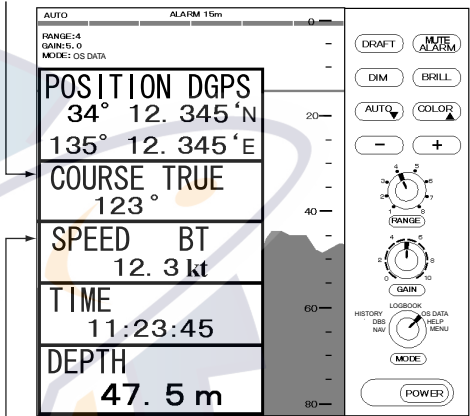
AUTO ALARM 15m

RANGE:4
GAIN:5.0
MODE: OS DATA

POSITION DGPS
34° 12.345'N
135° 12.345'E

COURSE TRUE
123°

SPEED BT
12.3 kt

TIME
11:23:45

DEPTH
47.5 m

0
20
40
60
80

DRAFT
MUTE ALARM
DIM
BRILL
AUTO
COLOR
−
+

1 2 3 4 5 6 7 8
RANGE

0 2 4 5 6 8 10
GAIN

HISTORY
DBS
NAV
LOGBOOK
OS DATA
HELP
MENU
MODE

POWER